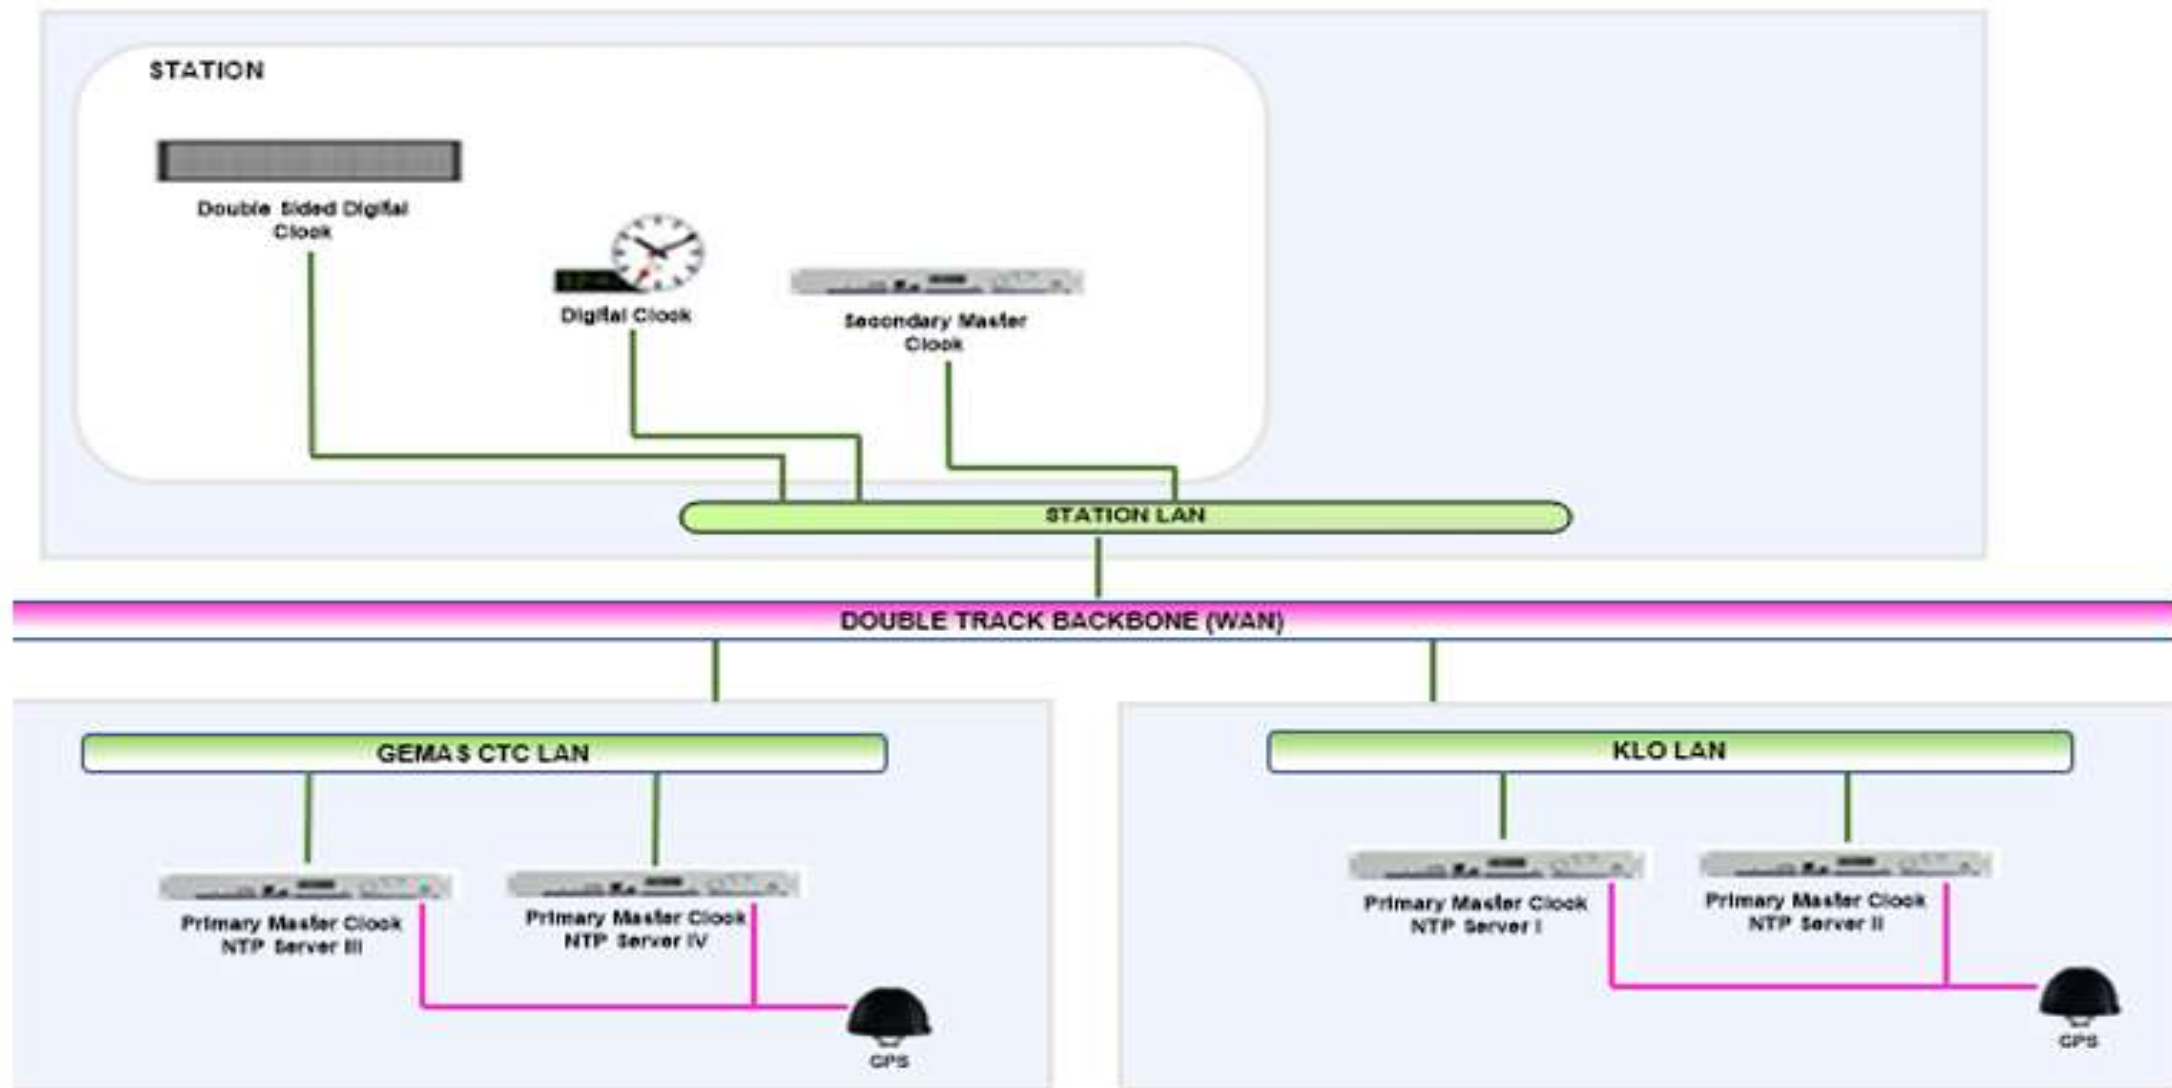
STATION

Double Sided Digital Clock

Digital Clock

Secondary Master Clock

STATION LAN

DOUBLE TRACK BACKBONE (WAN)

GEMAS CTC LAN

Primary Master Clock NTP Server III

Primary Master Clock NTP Server IV

GPS

KLO LAN

Primary Master Clock NTP Server I

Primary Master Clock NTP Server II

GPS